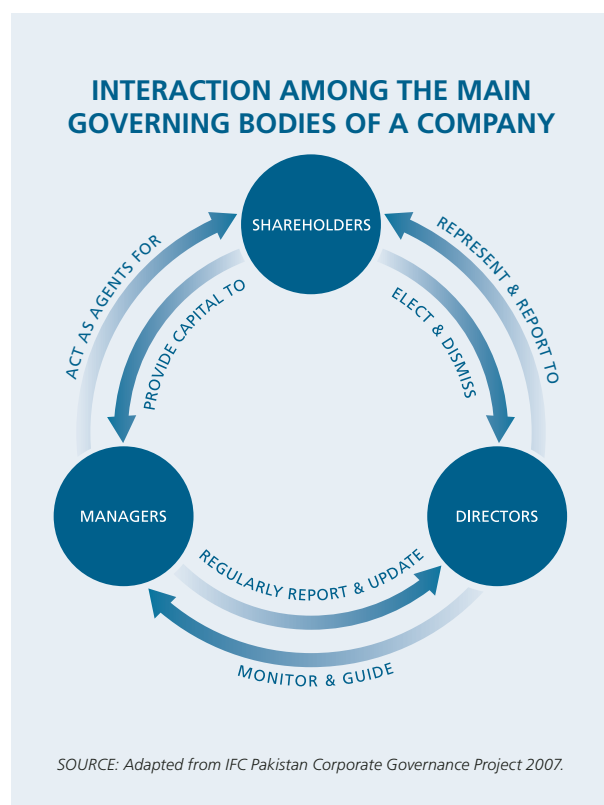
INTERACTION AMONG THE MAIN GOVERNING BODIES OF A COMPANY

SHAREHOLDERS

ACT AS AGENTS FOR

PROVIDE CAPITAL TO

REPRESENT & REPORT TO

ELECT & DISMISS

MANAGERS

DIRECTORS

REGULARLY REPORT & UPDATE

MONITOR & GUIDE

SOURCE: Adapted from IFC Pakistan Corporate Governance Project 2007.